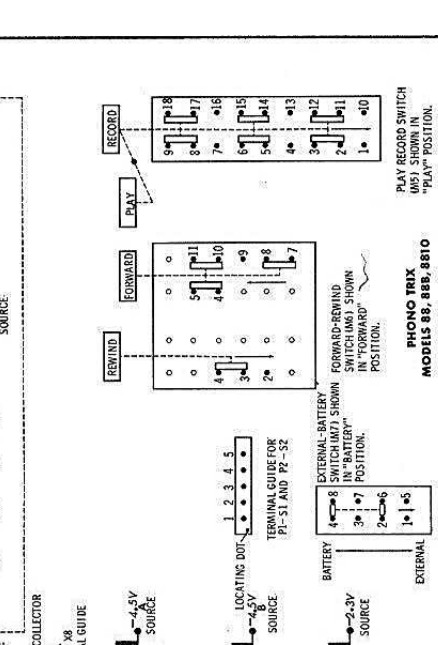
SOURCE

COLLECTOR

X8
L GUIDE

-4.5V
SOURCE

LOCATING DOT
-4.5V
B
SOURCE

1 2 3 4 5

TERMINAL GUIDE FOR
P1-S1 AND P2-S2

-2.3V
SOURCE

BATTERY

EXTERNAL

4 8
3 7
2 6
1 5

EXTERNAL-BATTERY
SWITCH (M7) SHOWN
IN "BATTERY"
POSITION.

REWIND

FORWARD

4 3 2
5 4 11 10 9 8 7

FORWARD-REWIND
SWITCH (M6) SHOWN
IN "FORWARD"
POSITION.

PHONO TRIX
MODELS 88, 88B, 8810

PLAY

RECORD

9 18
8 17
7 16
6 15
5 14
4 13
3 12
2 11
1 10

PLAY RECORD SWITCH
(M5) SHOWN IN
"PLAY" POSITION.